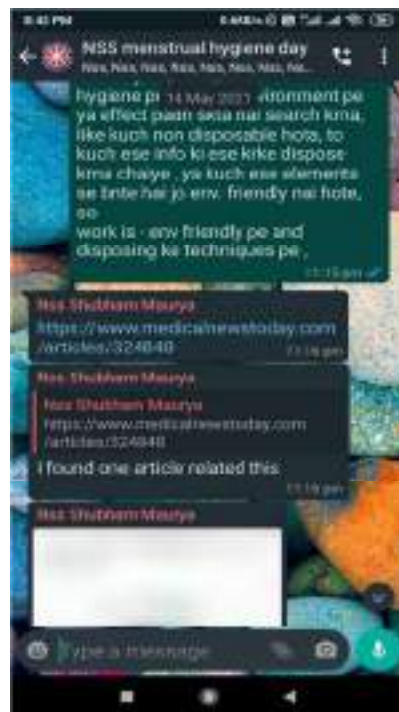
8:40 PM

NSS menstrual hygiene day

Nss, Nss, Nss, Nss, Nss, Nss, Nss, Nss...

hygiene p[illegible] 14 May 2023 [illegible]vironment pe ya effect paari skta nai search krna, like kuch non disposable hota, to kuch ese info ki ese kirke dispose krna chaiye , ya kuch ese elements se bnte hai jo env. friendly nai hote, so work is - env friendly pe and disposing ke techniques pe ,

11:15 pm

Nss Shubham Maurya

https://www.medicalnewstoday.com/articles/324848

11:16 pm

Nss Shubham Maurya

Nss Shubham Maurya

https://www.medicalnewstoday.com/articles/324848

I found one article related this

11:16 pm

Nss Shubham Maurya

Type a message